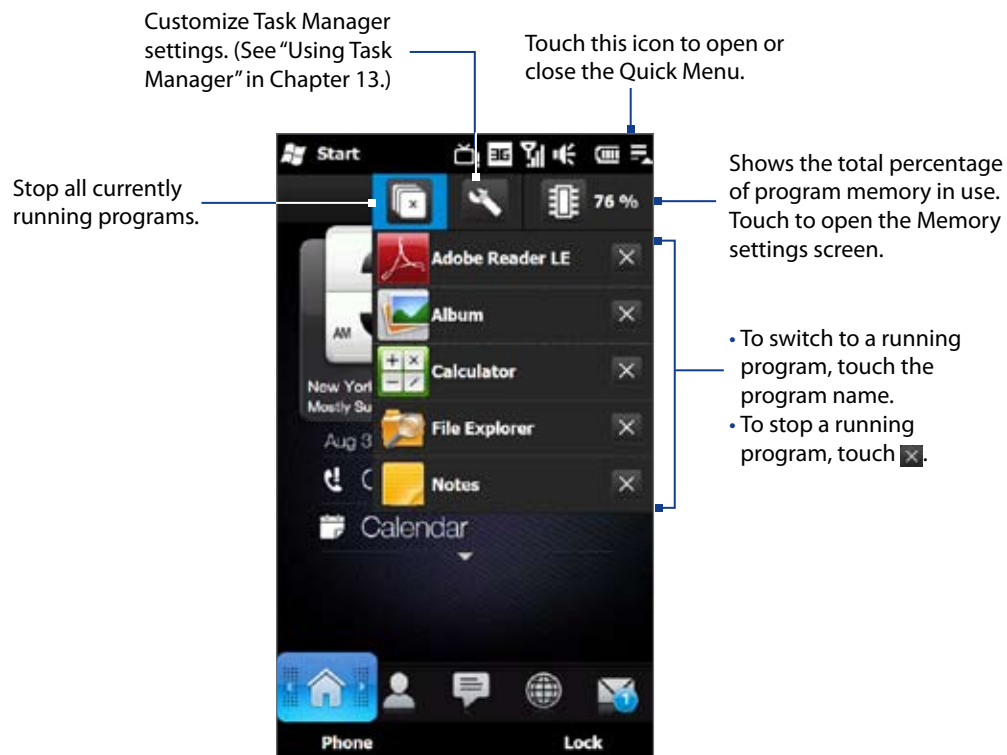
Customize Task Manager settings. (See "Using Task Manager" in Chapter 13.)

Touch this icon to open or close the Quick Menu.

Stop all currently running programs.

Start

76 %

Shows the total percentage of program memory in use. Touch to open the Memory settings screen.

Adobe Reader LE

Album

Calculator

File Explorer

Notes

AM

New Yor

Mostly Su

Aug 3

Calendar

• To switch to a running program, touch the program name.
• To stop a running program, touch ×.

Phone

Lock